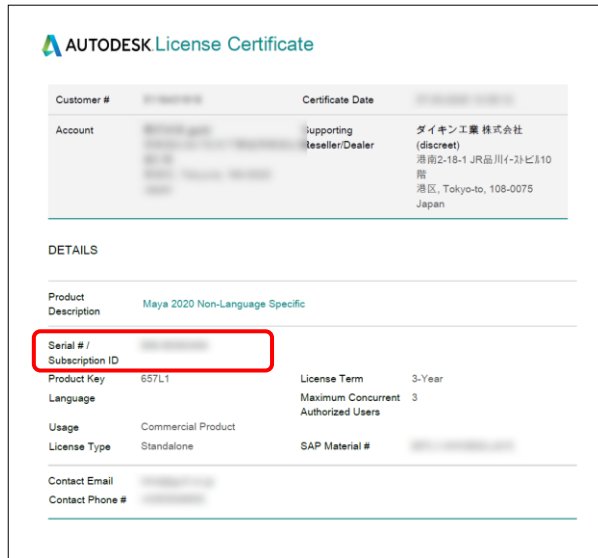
AUTODESK. License Certificate

| Customer # | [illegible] | Certificate Date | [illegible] |
|---|---|---|---|
| Account | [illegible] | Supporting Reseller/Dealer | ダイキン工業 株式会社 (discreet) 港南2-18-1 JR品川イーストビル10階 港区, Tokyo-to, 108-0075 Japan |

DETAILS

Product Description | Maya 2020 Non-Language Specific

Serial # / Subscription ID | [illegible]

| Product Key | 657L1 | License Term | 3-Year |
|---|---|---|---|
| Language | | Maximum Concurrent Authorized Users | 3 |
| Usage | Commercial Product | | |
| License Type | Standalone | SAP Material # | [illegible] |

Contact Email | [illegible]
Contact Phone # | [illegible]